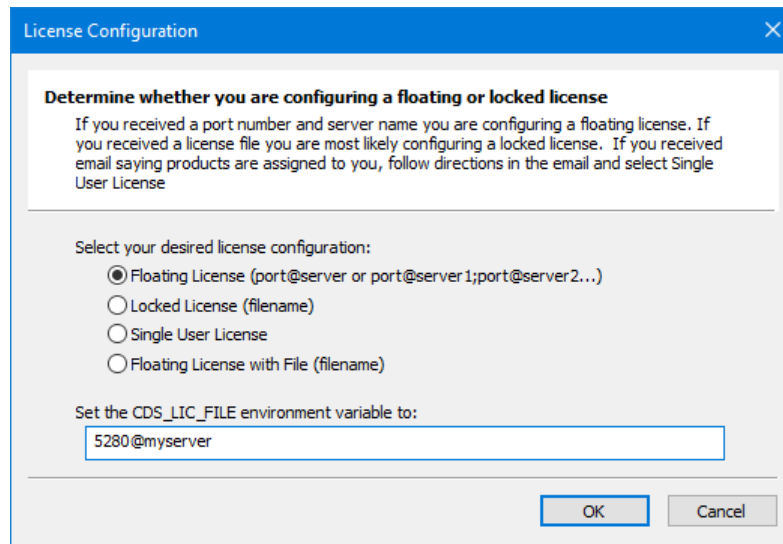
License Configuration

Determine whether you are configuring a floating or locked license

If you received a port number and server name you are configuring a floating license. If you received a license file you are most likely configuring a locked license. If you received email saying products are assigned to you, follow directions in the email and select Single User License

Select your desired license configuration:

Floating License (port@server or port@server1;port@server2...)

Locked License (filename)

Single User License

Floating License with File (filename)

Set the CDS_LIC_FILE environment variable to:

5280@myserver

OK

Cancel